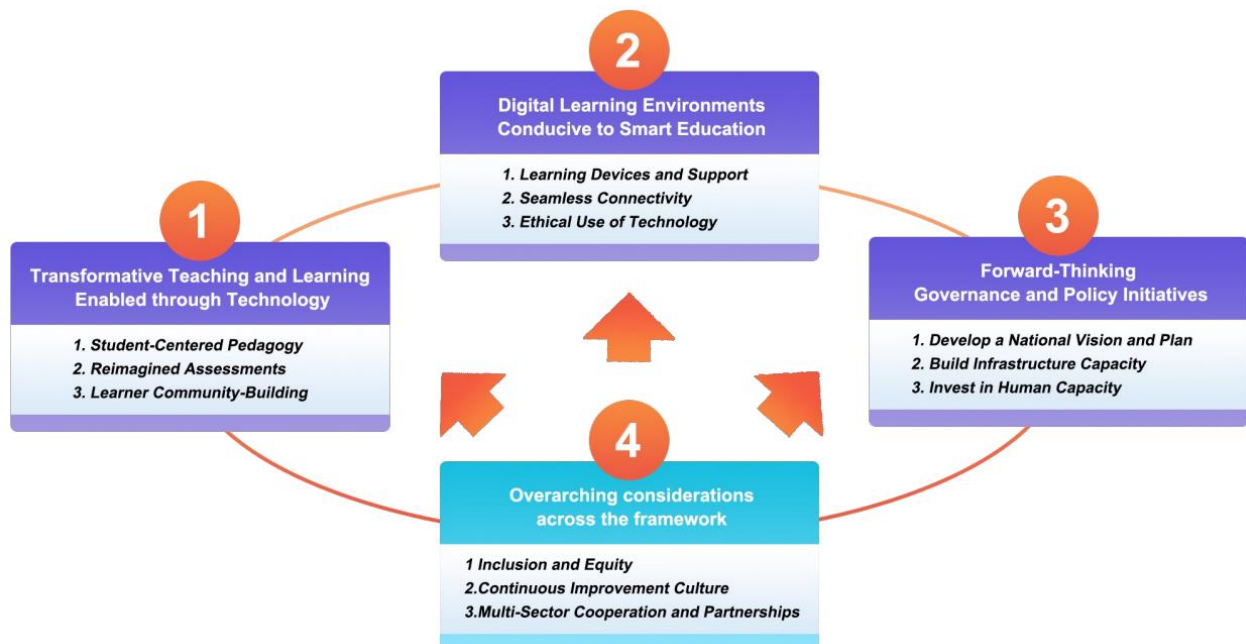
2

Digital Learning Environments Conducive to Smart Education

1. Learning Devices and Support
2. Seamless Connectivity
3. Ethical Use of Technology

1

Transformative Teaching and Learning Enabled through Technology

1. Student-Centered Pedagogy
2. Reimagined Assessments
3. Learner Community-Building

3

Forward-Thinking Governance and Policy Initiatives

1. Develop a National Vision and Plan
2. Build Infrastructure Capacity
3. Invest in Human Capacity

4

Overarching considerations across the framework

1 Inclusion and Equity
2.Continuous Improvement Culture
3.Multi-Sector Cooperation and Partnerships